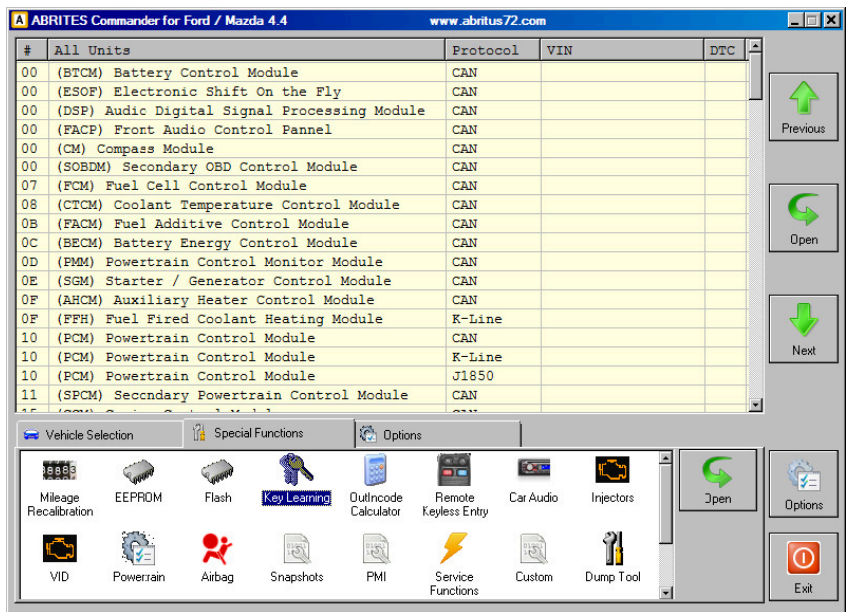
A ABRITES Commander for Ford / Mazda 4.4 www.abritus72.com

| # | All Units | Protocol | VIN | DTC |
|---|---|---|---|---|
| 00 | (BTCM) Battery Control Module | CAN | | |
| 00 | (ESOF) Electronic Shift On the Fly | CAN | | |
| 00 | (DSP) Audio Digital Signal Processing Module | CAN | | |
| 00 | (FACP) Front Audio Control Pannel | CAN | | |
| 00 | (CM) Compass Module | CAN | | |
| 00 | (SOBDM) Secondary OBD Control Module | CAN | | |
| 07 | (FCM) Fuel Cell Control Module | CAN | | |
| 08 | (CTCM) Coolant Temperature Control Module | CAN | | |
| 0B | (FACM) Fuel Additive Control Module | CAN | | |
| 0C | (BECM) Battery Energy Control Module | CAN | | |
| 0D | (PMM) Powertrain Control Monitor Module | CAN | | |
| 0E | (SGM) Starter / Generator Control Module | CAN | | |
| 0F | (AHCM) Auxiliary Heater Control Module | CAN | | |
| 0F | (FFH) Fuel Fired Coolant Heating Module | K-Line | | |
| 10 | (PCM) Powertrain Control Module | CAN | | |
| 10 | (PCM) Powertrain Control Module | K-Line | | |
| 10 | (PCM) Powertrain Control Module | J1850 | | |
| 11 | (SPCM) Secondary Powertrain Control Module | CAN | | |

Previous
Open
Next

Vehicle Selection | Special Functions | Options

Mileage Recalibration
EEPROM
Flash
Key Learning
OutIncode Calculator
Remote Keyless Entry
Car Audio
Injectors
VID
Powertrain
Airbag
Snapshots
PMI
Service Functions
Custom
Dump Tool

Open
Options
Exit